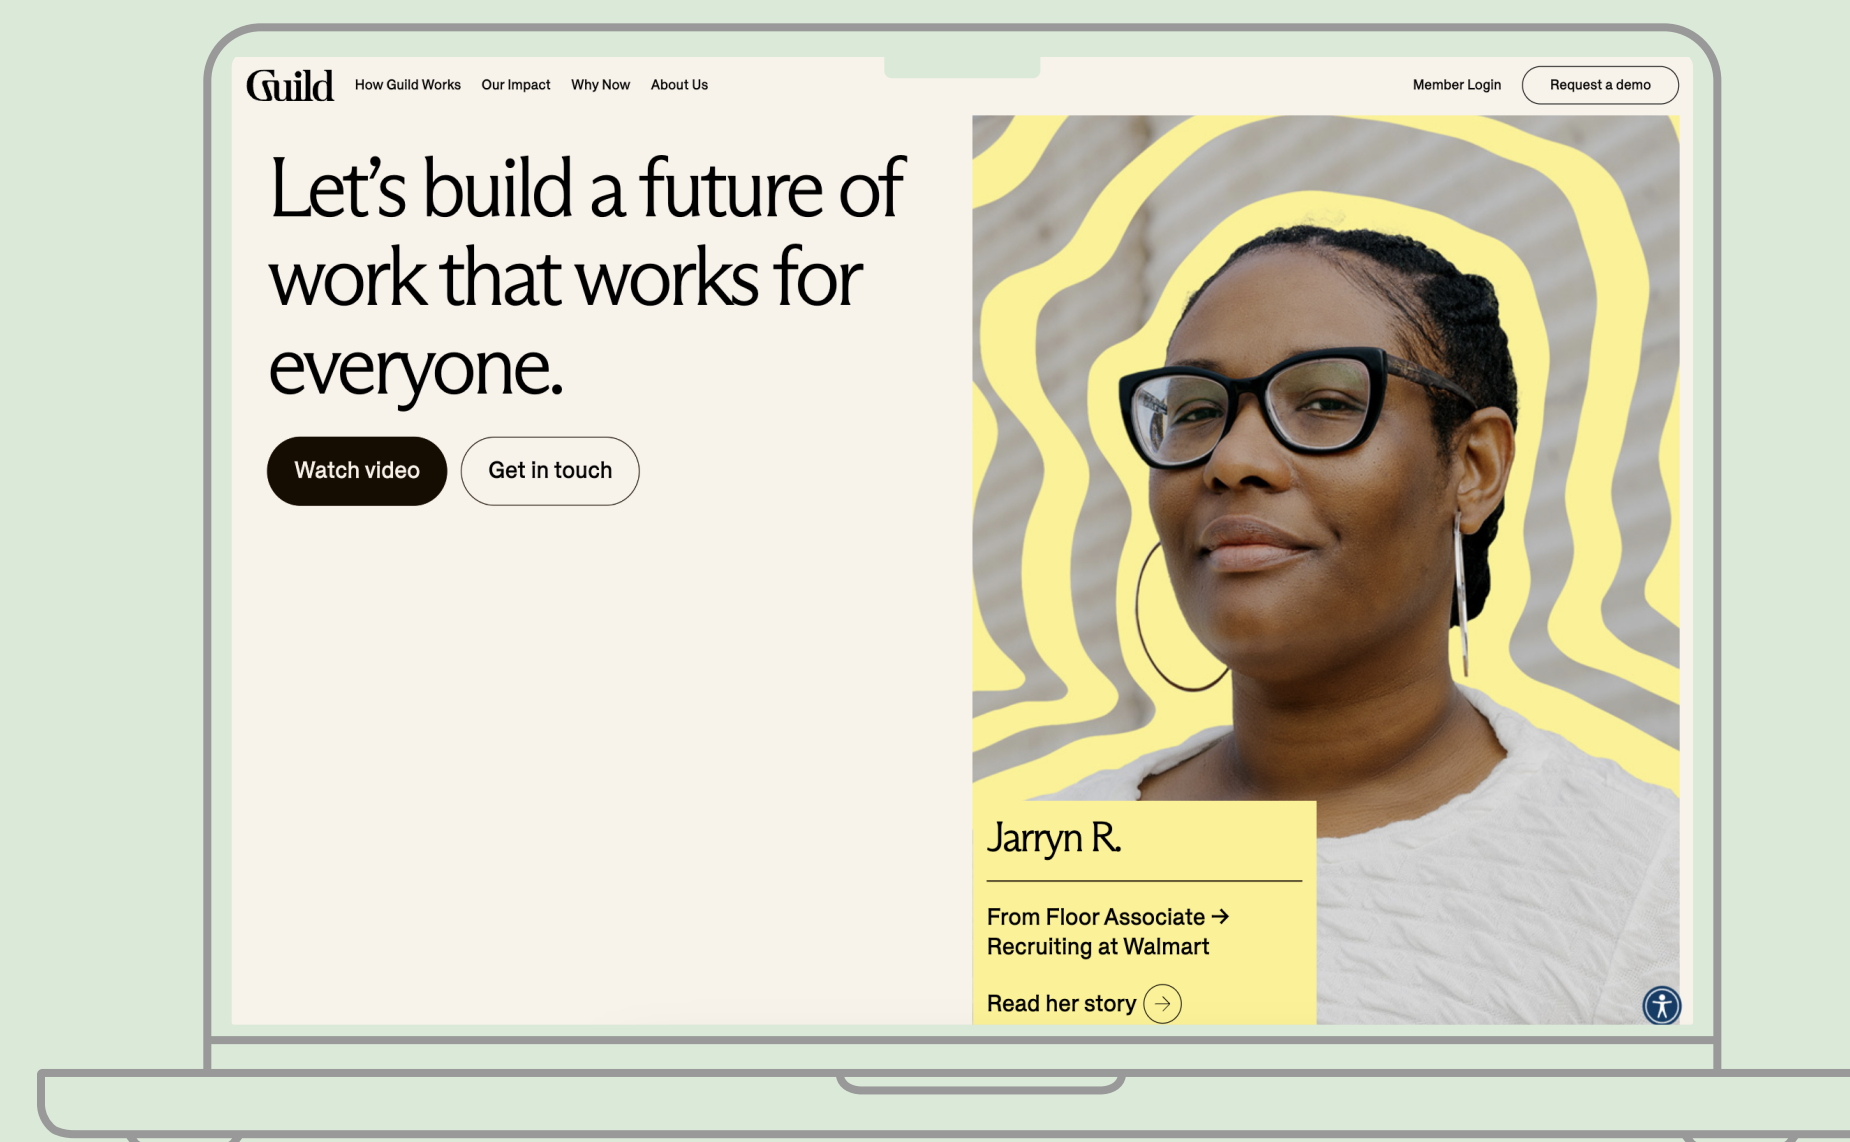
Guild How Guild Works Our Impact Why Now About Us

Member Login Request a demo

Let’s build a future of work that works for everyone.

Watch video Get in touch

Jarryn R.

From Floor Associate → Recruiting at Walmart

Read her story